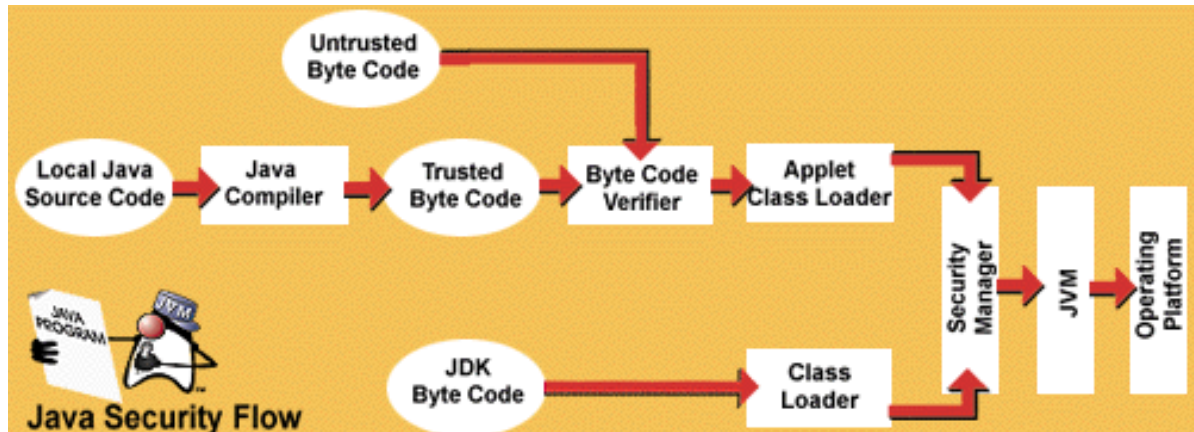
Untrusted Byte Code

Local Java Source Code

Java Compiler

Trusted Byte Code

Byte Code Verifier

Applet Class Loader

Security Manager

JVM

Operating Platform

JAVA PROGRAM

JVM

TM

JDK Byte Code

Class Loader

Java Security Flow